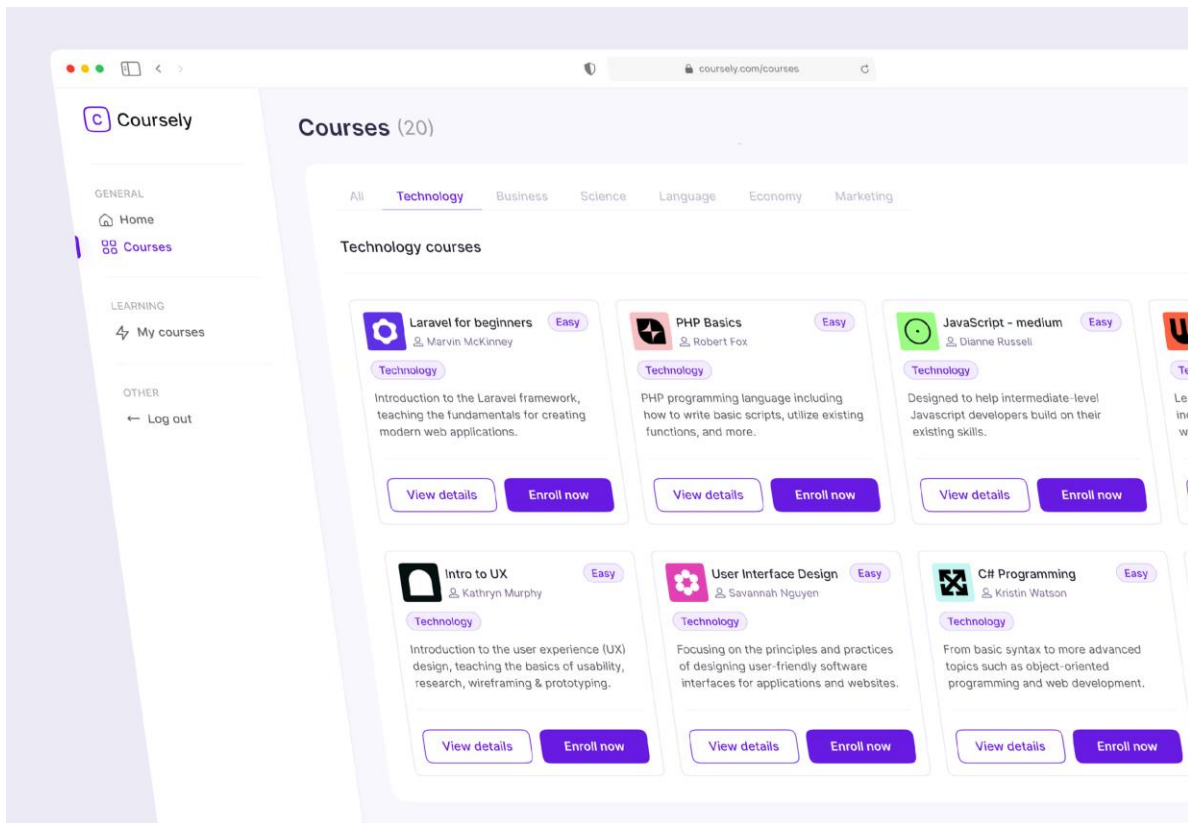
coursely.com/courses

C Coursely

GENERAL
Home
Courses

LEARNING
My courses

OTHER
← Log out

Courses (20)

All Technology Business Science Language Economy Marketing

Technology courses

Laravel for beginners Easy
Marvin McKinney
Technology
Introduction to the Laravel framework, teaching the fundamentals for creating modern web applications.
View details Enroll now

PHP Basics Easy
Robert Fox
Technology
PHP programming language including how to write basic scripts, utilize existing functions, and more.
View details Enroll now

JavaScript - medium Easy
Dianne Russell
Technology
Designed to help intermediate-level Javascript developers build on their existing skills.
View details Enroll now

Te
Le
in
w

Intro to UX Easy
Kathryn Murphy
Technology
Introduction to the user experience (UX) design, teaching the basics of usability, research, wireframing & prototyping.
View details Enroll now

User Interface Design Easy
Savannah Nguyen
Technology
Focusing on the principles and practices of designing user-friendly software interfaces for applications and websites.
View details Enroll now

C# Programming Easy
Kristin Watson
Technology
From basic syntax to more advanced topics such as object-oriented programming and web development.
View details Enroll now